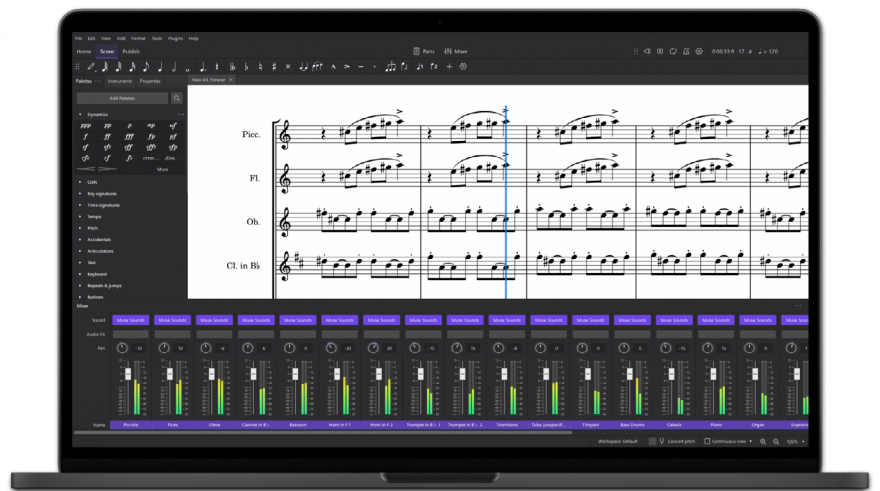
File Edit View Add Format Tools Plugins Help

Home Score Publish

Parts Mixer

0:00:13.9 17 . 4 ♩ = 120

Palettes Instruments Properties

Add Palettes

Dynamics

ppp pp p mp mf f ff fff fp sf sfz sff sffz sfp sfpp rfz rf fz cresc. dim.

More

Clefs
Key signatures
Time signatures
Tempo
Pitch
Accidentals
Articulations
Text
Keyboard
Repeats & jumps
Barlines

Picc.
Fl.
Ob.
Cl. in B♭

Mixer

Sound
Audio FX
Pan
Name

Muse Sounds

Piccolo Flute Oboe Clarinet in B♭ Bassoon Horn in F 1 Horn in F 2 Trumpet in B♭ 1 Trumpet in B♭ 2 Trombone Tuba (Jungwolf... Timpani Bass Drums Celesta Piano Organ Soprano

Workspace: Default Concert pitch Continuous view 100%